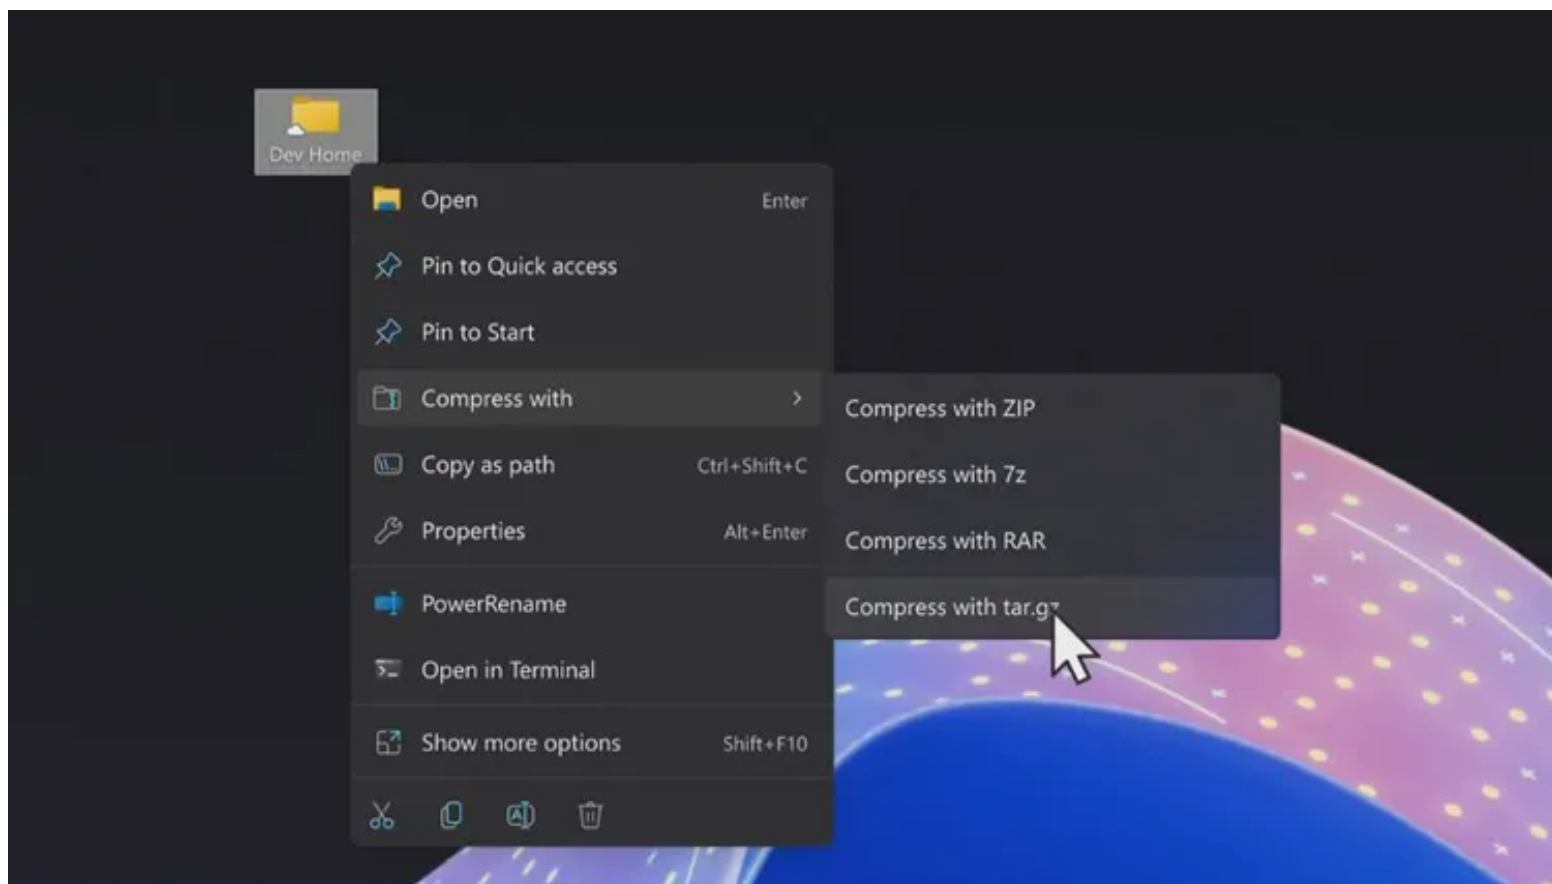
Dev Home

Open Enter

Pin to Quick access

Pin to Start

Compress with

Copy as path Ctrl+Shift+C

Properties Alt+Enter

PowerRename

Open in Terminal

Show more options Shift+F10

Compress with ZIP

Compress with 7z

Compress with RAR

Compress with tar.gz